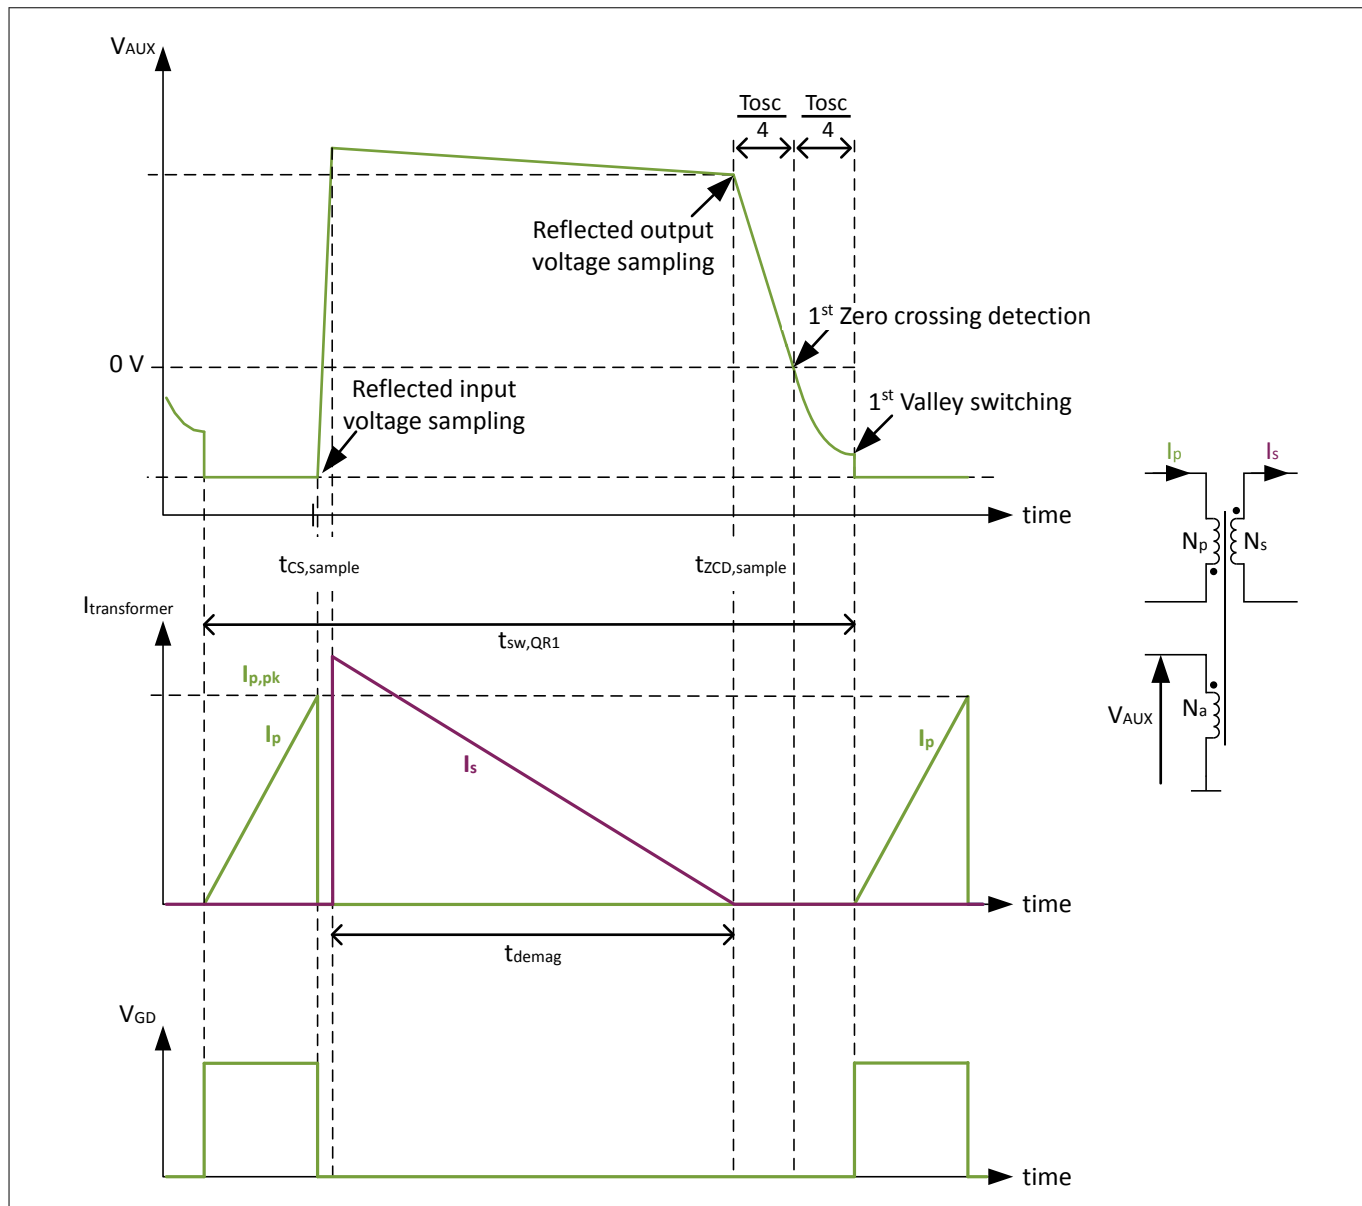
$V_{AUX}$

$\frac{Tosc}{4}$ $\frac{Tosc}{4}$

Reflected output voltage sampling

$1^{st}$ Zero crossing detection

0 V

Reflected input voltage sampling

$1^{st}$ Valley switching

time

$t_{CS,sample}$

$t_{ZCD,sample}$

$I_{transformer}$

$t_{sw,QR1}$

$I_{p,pk}$

$I_p$

$I_s$

$I_p$

time

$t_{demag}$

$V_{GD}$

time

$I_p$ $I_s$

$N_p$ $N_s$

$V_{AUX}$ $N_a$